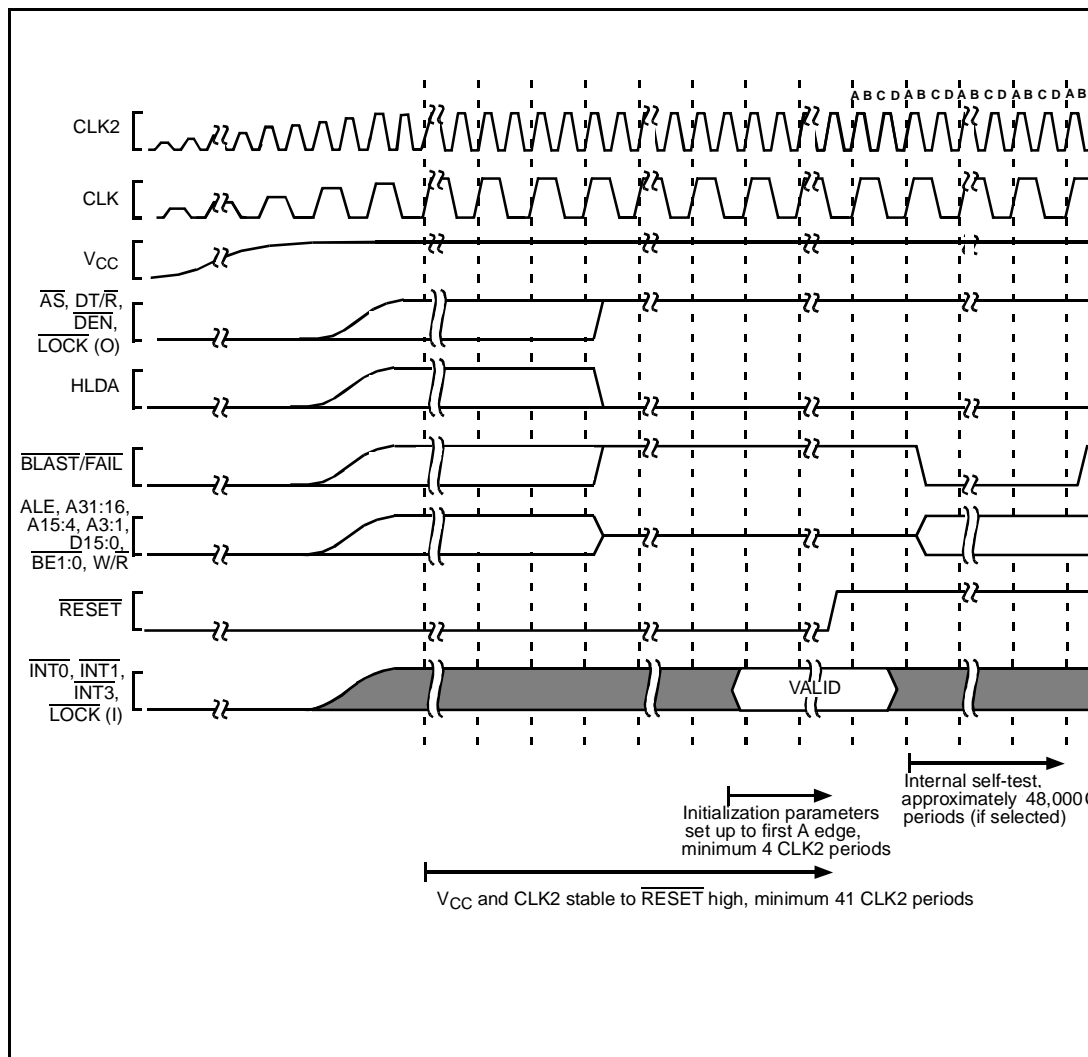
A B C D A B C D A B C D A B C D A B

CLK2

CLK

$V_{CC}$

$\overline{AS}$, DT/$\overline{R}$, $\overline{DEN}$, $\overline{LOCK}$ (O)

HLDA

$\overline{BLAST}$/$\overline{FAIL}$

ALE, A31:16, A15:4, A3:1, D15:0, $\overline{BE1:0}$, W/$\overline{R}$

$\overline{RESET}$

$\overline{INT0}$, $\overline{INT1}$, $\overline{INT3}$, $\overline{LOCK}$ (I)

VALID

Internal self-test. approximately 48,000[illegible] periods (if selected)

Initialization parameters set up to first A edge, minimum 4 CLK2 periods

$V_{CC}$ and CLK2 stable to $\overline{RESET}$ high, minimum 41 CLK2 periods